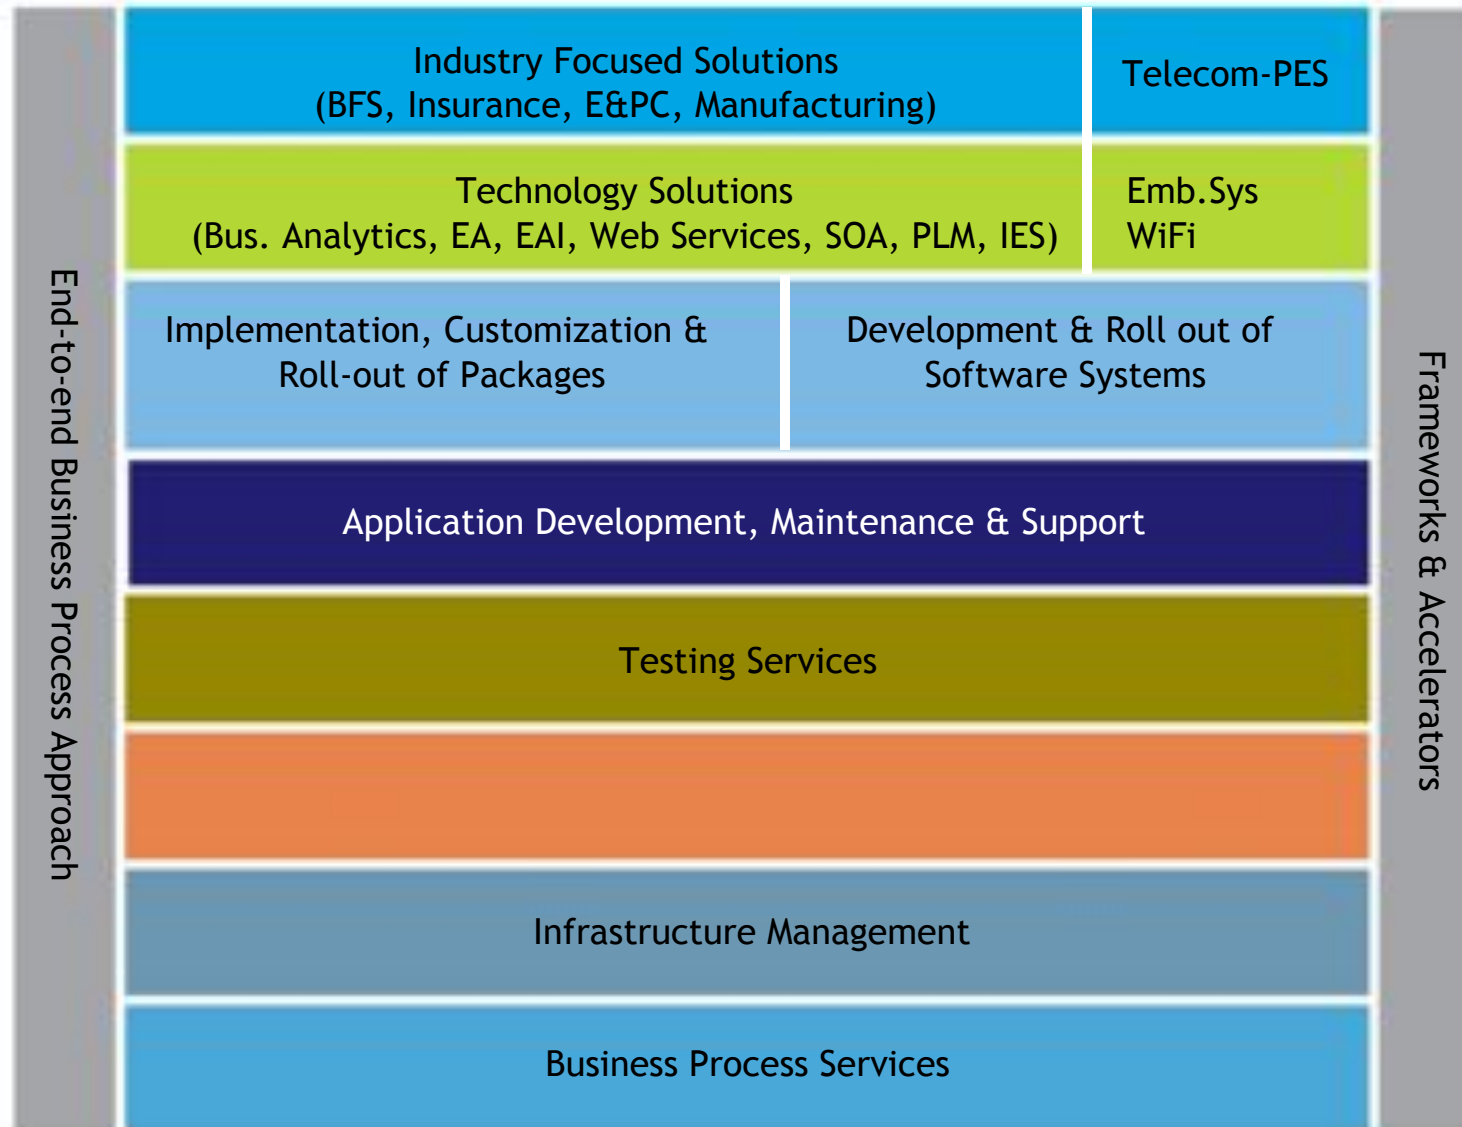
End-to-end Business Process Approach

Industry Focused Solutions
(BFS, Insurance, E&PC, Manufacturing)

Telecom-PES

Technology Solutions
(Bus. Analytics, EA, EAI, Web Services, SOA, PLM, IES)

Emb.Sys
WiFi

Implementation, Customization & Roll-out of Packages

Development & Roll out of Software Systems

Application Development, Maintenance & Support

Testing Services

Infrastructure Management

Business Process Services

Frameworks & Accelerators